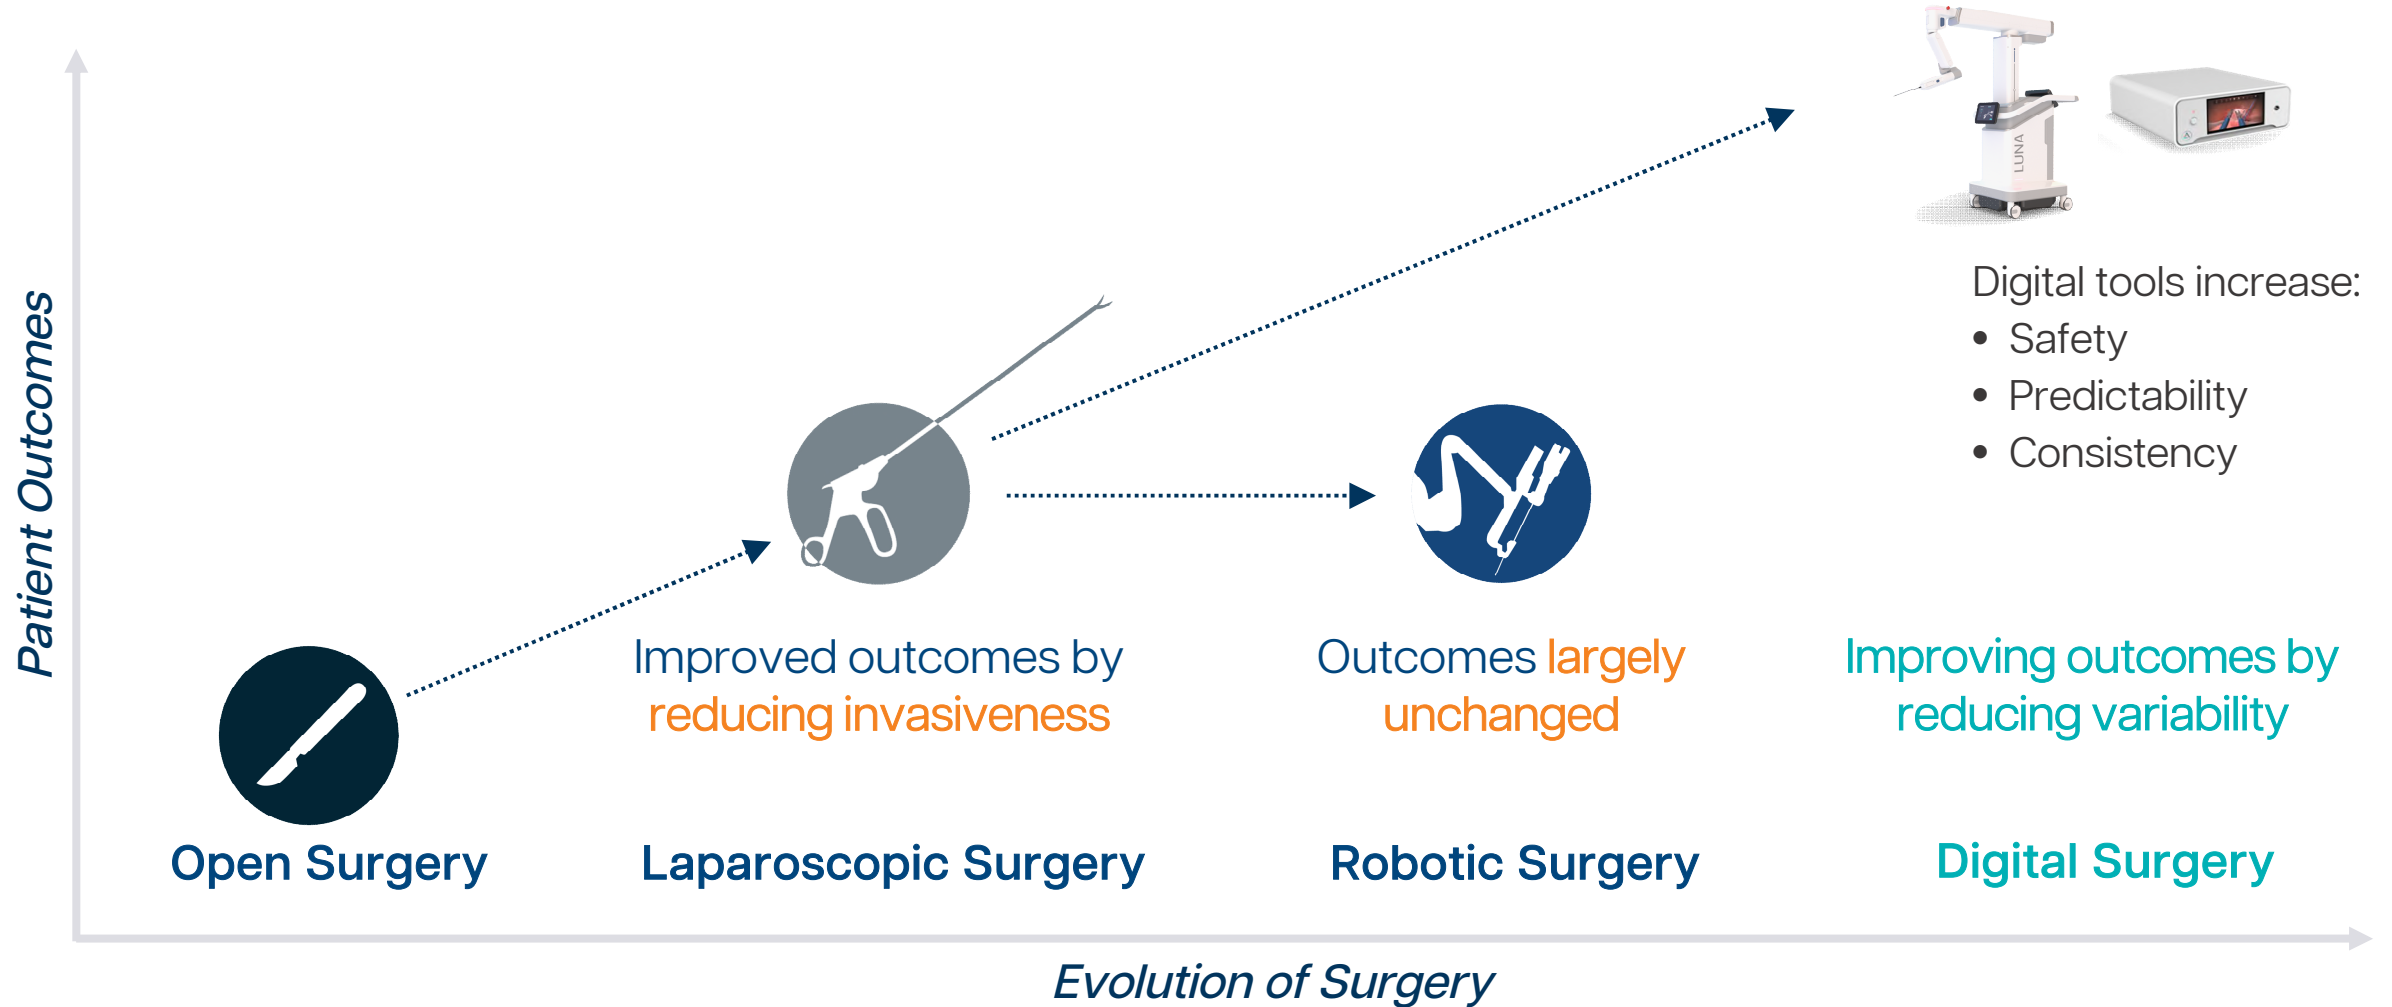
Patient Outcomes

LUNA

Digital tools increase:
• Safety
• Predictability
• Consistency

Improved outcomes by reducing invasiveness

Outcomes largely unchanged

Improving outcomes by reducing variability

Open Surgery

Laparoscopic Surgery

Robotic Surgery

Digital Surgery

Evolution of Surgery